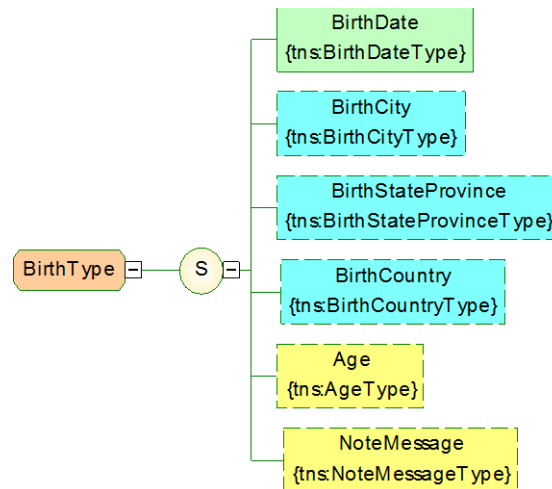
BirthType

S

BirthDate
{tns:BirthDateType}

BirthCity
{tns:BirthCityType}

BirthStateProvince
{tns:BirthStateProvinceType}

BirthCountry
{tns:BirthCountryType}

Age
{tns:AgeType}

NoteMessage
{tns:NoteMessageType}